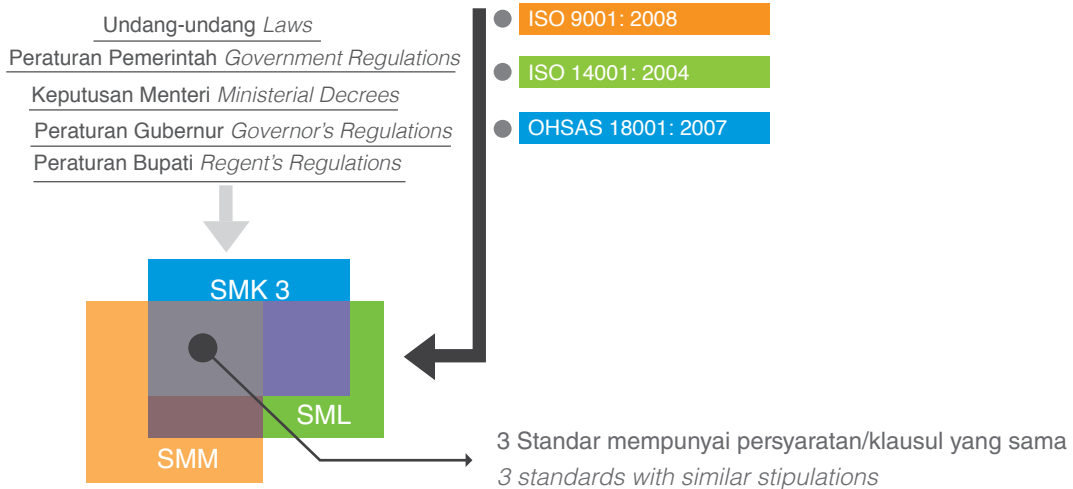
Undang-undang *Laws*

Peraturan Pemerintah *Government Regulations*

Keputusan Menteri *Ministerial Decrees*

Peraturan Gubernur *Governor's Regulations*

Peraturan Bupati *Regent's Regulations*

ISO 9001: 2008

ISO 14001: 2004

OHSAS 18001: 2007

SMK 3

SML

SMM

3 Standar mempunyai persyaratan/klausul yang sama
*3 standards with similar stipulations*